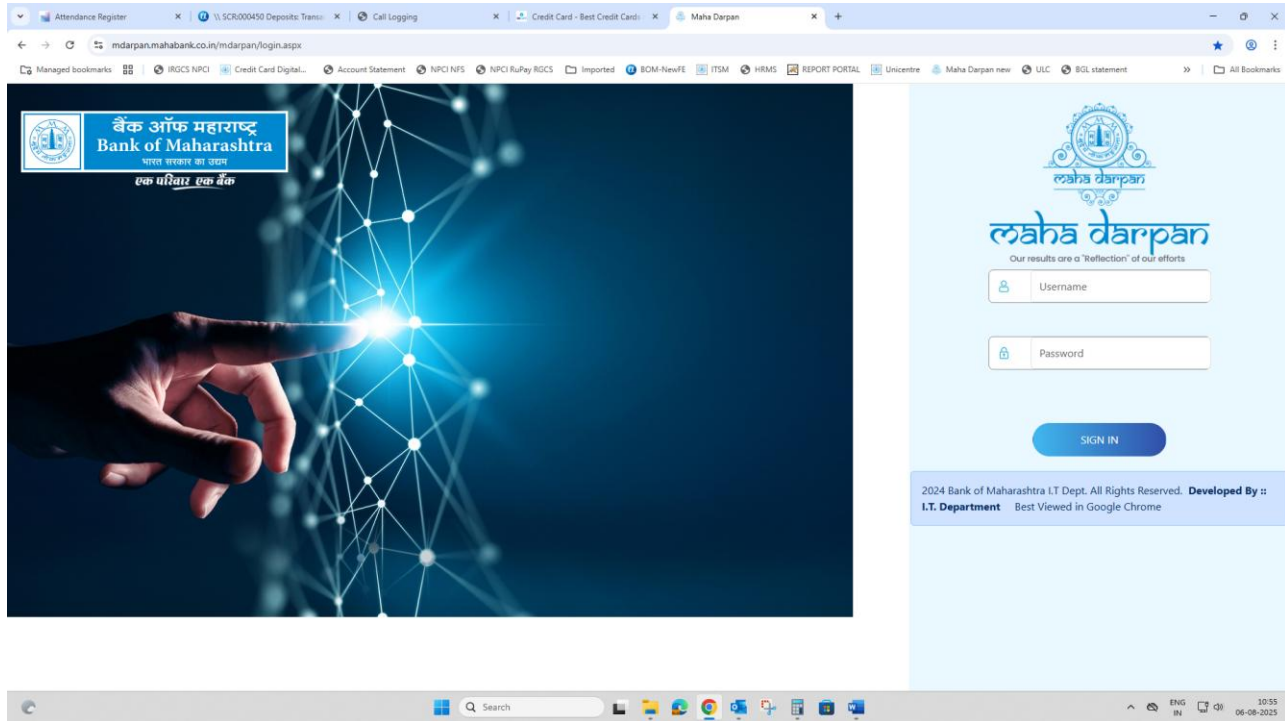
Attendance Register ×  \\ SCR:000450 Deposits: Transa ×  Call Logging ×  Credit Card - Best Credit Cards ×  Maha Darpan ×  +

mdarpan.mahabank.co.in/mdarpan/login.aspx

Managed bookmarks  IRGCS NPCI  Credit Card Digital...  Account Statement  NPCI NFS  NPCI RuPay RGCS  Imported  BOM-NewFE  ITSM  HRMS  REPORT PORTAL  Unicentre  Maha Darpan new  ULC  BGL statement  »  All Bookmarks

बैंक ऑफ महाराष्ट्र
Bank of Maharashtra
भारत सरकार का उद्यम
एक परिवार एक बैंक

maha darpan

maha darpan
Our results are a "Reflection" of our efforts

Username

Password

SIGN IN

2024 Bank of Maharashtra I.T Dept. All Rights Reserved. Developed By :: I.T. Department Best Viewed in Google Chrome

Search

ENG IN 10:55 06-08-2025